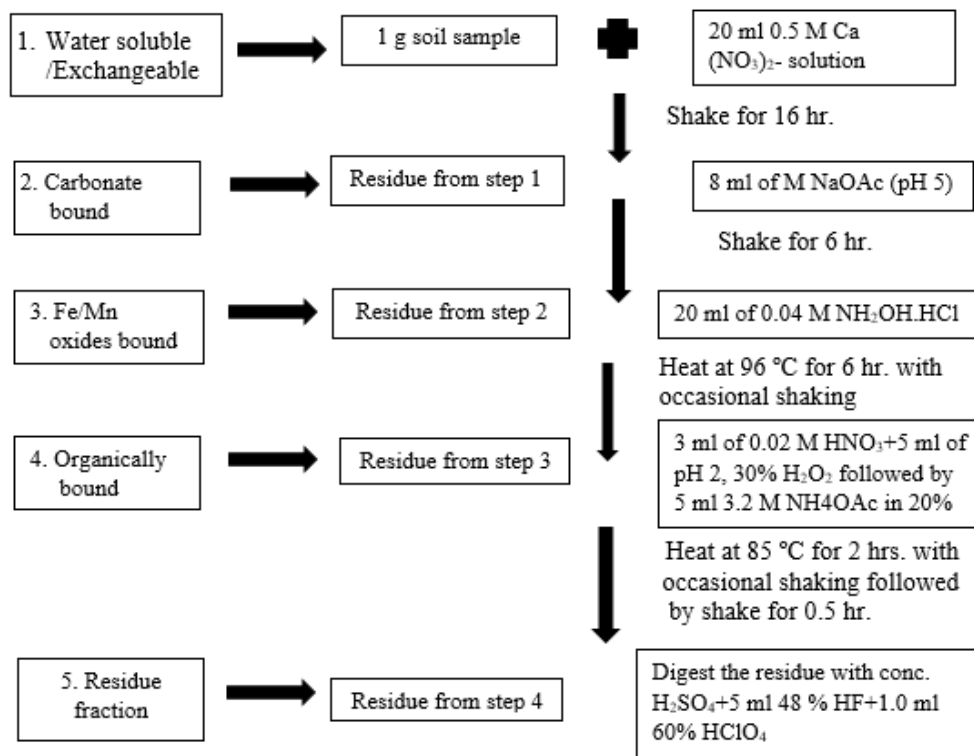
1. Water soluble /Exchangeable

1 g soil sample

20 ml 0.5 M Ca $(NO_3)_2$- solution

Shake for 16 hr.

2. Carbonate bound

Residue from step 1

8 ml of M NaOAc (pH 5)

Shake for 6 hr.

3. Fe/Mn oxides bound

Residue from step 2

20 ml of 0.04 M $NH_2OH.HCl$

Heat at 96 °C for 6 hr. with occasional shaking

4. Organically bound

Residue from step 3

3 ml of 0.02 M $HNO_3$+5 ml of pH 2, 30% $H_2O_2$ followed by 5 ml 3.2 M NH4OAc in 20%

Heat at 85 °C for 2 hrs. with occasional shaking followed by shake for 0.5 hr.

5. Residue fraction

Residue from step 4

Digest the residue with conc. $H_2SO_4$+5 ml 48 % HF+1.0 ml 60% $HClO_4$